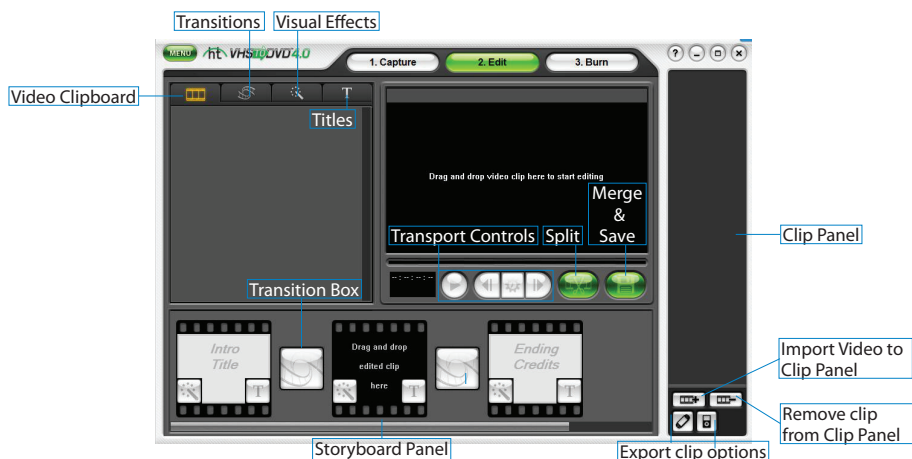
Transitions
Visual Effects
MENU
ht VHS to DVD 4.0
1. Capture
2. Edit
3. Burn
Video Clipboard
T
Titles
Drag and drop video clip here to start editing
Merge & Save
Transport Controls
Split
Clip Panel
Transition Box
--:--:--:--
Intro Title
T
Drag and drop edited clip here
T
Ending Credits
T
Import Video to Clip Panel
Remove clip from Clip Panel
Storyboard Panel
Export clip options